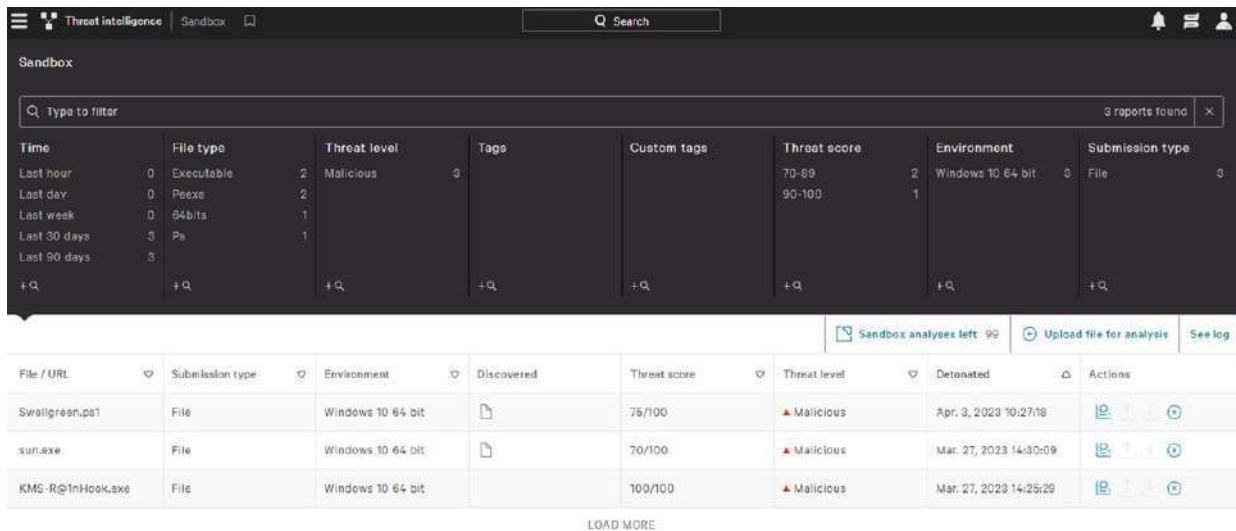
Threat intelligence | Sandbox

Search

Sandbox

Type to filter

3 reports found ×

| Time | | File type | | Threat level | | Tags | Custom tags | Threat score | | Environment | | Submission type | |
|---|---|---|---|---|---|---|---|---|---|---|---|---|---|
| Last hour | 0 | Executable | 2 | Malicious | 3 | | | 70-89 | 2 | Windows 10 64 bit | 3 | File | 3 |
| Last day | 0 | Peexe | 2 | | | | | 90-100 | 1 | | | | |
| Last week | 0 | 64bits | 1 | | | | | | | | | | |
| Last 30 days | 3 | Ps | 1 | | | | | | | | | | |
| Last 90 days | 3 | | | | | | | | | | | | |
| +Q | | +Q | | +Q | | +Q | +Q | +Q | | +Q | | +Q | |

Sandbox analyses left 99

Upload file for analysis

See log

| File / URL | Submission type | Environment | Discovered | Threat score | Threat level | Detonated | Actions |
|---|---|---|---|---|---|---|---|
| Swellgreen.ps1 | File | Windows 10 64 bit | | 75/100 | Malicious | Apr. 3, 2023 10:27:18 | |
| sun.exe | File | Windows 10 64 bit | | 70/100 | Malicious | Mar. 27, 2023 14:30:09 | |
| KMS-R@1nHook.exe | File | Windows 10 64 bit | | 100/100 | Malicious | Mar. 27, 2023 14:25:29 | |

LOAD MORE